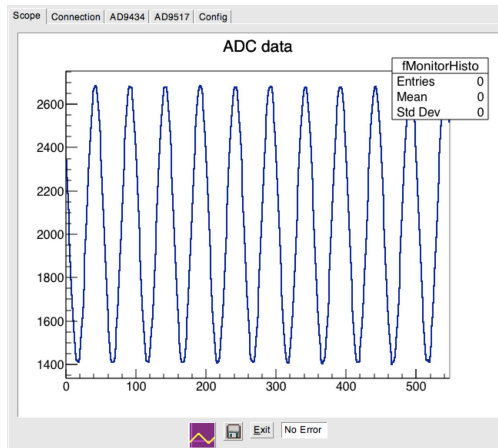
Scope | Connection | AD9434 | AD9517 | Config

ADC data

| fMonitorHisto | |
|---|---|
| Entries | 0 |
| Mean | 0 |
| Std Dev | 0 |

2600
2400
2200
2000
1800
1600
1400

0 100 200 300 400 500

Exit No Error